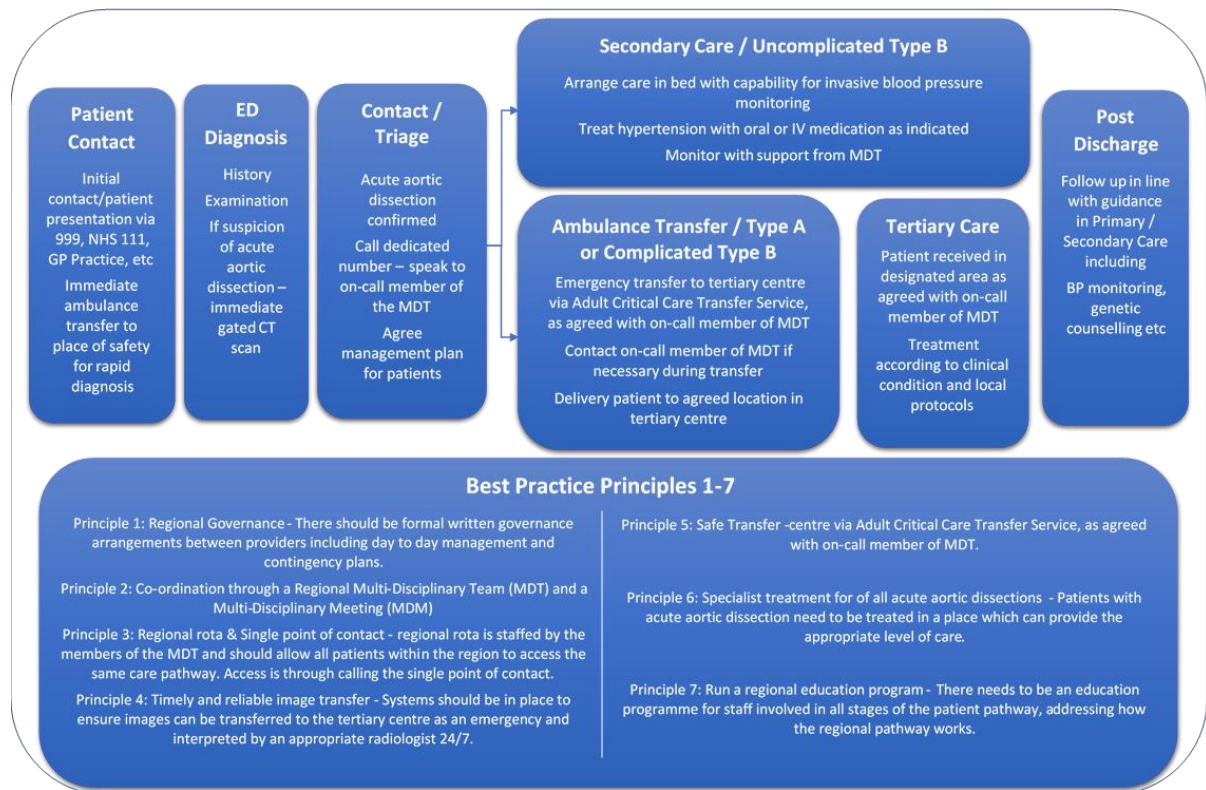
Patient Contact

Initial contact/patient presentation via 999, NHS 111, GP Practice, etc

Immediate ambulance transfer to place of safety for rapid diagnosis

ED Diagnosis

History

Examination

If suspicion of acute aortic dissection – immediate gated CT scan

Contact / Triage

Acute aortic dissection confirmed

Call dedicated number – speak to on-call member of the MDT

Agree management plan for patients

Secondary Care / Uncomplicated Type B

Arrange care in bed with capability for invasive blood pressure monitoring

Treat hypertension with oral or IV medication as indicated

Monitor with support from MDT

Ambulance Transfer / Type A or Complicated Type B

Emergency transfer to tertiary centre via Adult Critical Care Transfer Service, as agreed with on-call member of MDT

Contact on-call member of MDT if necessary during transfer

Delivery patient to agreed location in tertiary centre

Tertiary Care

Patient received in designated area as agreed with on-call member of MDT

Treatment according to clinical condition and local protocols

Post Discharge

Follow up in line with guidance in Primary / Secondary Care including

BP monitoring, genetic counselling etc

Best Practice Principles 1-7

Principle 1: Regional Governance - There should be formal written governance arrangements between providers including day to day management and contingency plans.

Principle 2: Co-ordination through a Regional Multi-Disciplinary Team (MDT) and a Multi-Disciplinary Meeting (MDM)

Principle 3: Regional rota & Single point of contact - regional rota is staffed by the members of the MDT and should allow all patients within the region to access the same care pathway. Access is through calling the single point of contact.

Principle 4: Timely and reliable image transfer - Systems should be in place to ensure images can be transferred to the tertiary centre as an emergency and interpreted by an appropriate radiologist 24/7.

Principle 5: Safe Transfer -centre via Adult Critical Care Transfer Service, as agreed with on-call member of MDT.

Principle 6: Specialist treatment for of all acute aortic dissections - Patients with acute aortic dissection need to be treated in a place which can provide the appropriate level of care.

Principle 7: Run a regional education program - There needs to be an education programme for staff involved in all stages of the patient pathway, addressing how the regional pathway works.